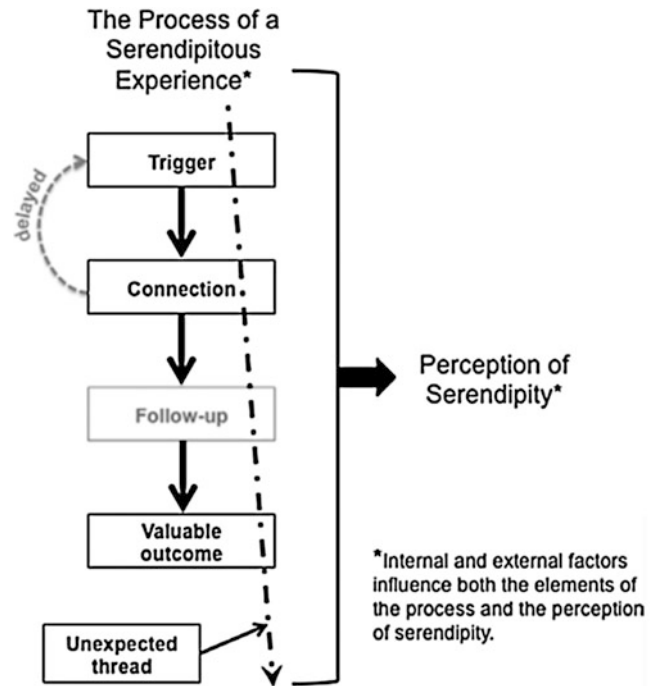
The Process of a Serendipitous Experience*

delayed

Trigger

Connection

Follow-up

Valuable outcome

Unexpected thread

Perception of Serendipity*

*Internal and external factors influence both the elements of the process and the perception of serendipity.